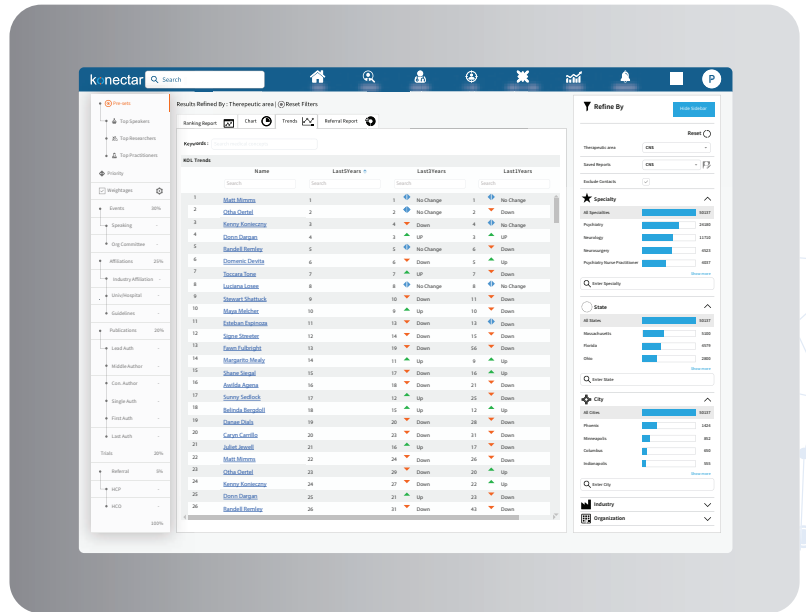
konectar

Search

Pre-sets
Top Speakers
Top Researchers
Top Practitioners
Priority
Weightages
Events 30%
Speaking
Org Committee
Affiliations 25%
Industry Affiliation
Univ/Hospital
Guidelines
Publications 20%
Lead Auth
Middle Author
Corr. Author
Single Auth
First Auth
Last Auth
Trials 20%
Referral 5%
HCP
HCO
100%

Results Refined By : Therepeutic area | Reset Filters

Ranking Report | Chart | Trends | Referral Report

Keywords :

KOL Trends

| | Name | Last5Years | | Last3Years | | Last1Years |
|---|---|---|---|---|---|---|
| | Search | Search | | Search | | Search |
| 1 | Matt Mimms | 1 | 1 | No Change | 1 | No Change |
| 2 | Otha Oertel | 2 | 2 | No Change | 5 | Down |
| 3 | Kenny Konieczny | 3 | 4 | Down | 4 | No Change |
| 4 | Donn Dargan | 4 | 3 | UP | 3 | Up |
| 5 | Randell Remley | 5 | 5 | No Change | 2 | Up |
| 6 | Domenic Devita | 6 | 6 | Down | 5 | Up |
| 7 | Toccara Tone | 7 | 7 | UP | 7 | Down |
| 8 | Luciana Lowe | 8 | 8 | No Change | 8 | No Change |
| 9 | Stewart Shattuck | 9 | 10 | Down | 11 | Down |
| 10 | Maya Melcher | 10 | 9 | Up | 10 | Up |
| 11 | Esteban Espinosa | 11 | 13 | Down | 12 | Down |
| 12 | Signe Streeter | 12 | 14 | Down | 13 | Down |
| 13 | Fawn Fulbright | 13 | 19 | Down | 56 | Down |
| 14 | Margarito Mealy | 14 | 11 | Up | 9 | Up |
| 15 | Shane Siegal | 15 | 17 | Down | 14 | Up |
| 16 | Awilda Agena | 16 | 18 | Down | 21 | Down |
| 17 | Sonny Sedlock | 17 | 12 | Up | 15 | Up |
| 18 | Belinda Bergdoll | 18 | 15 | Up | 17 | Down |
| 19 | Danae Dials | 19 | 21 | Down | 18 | Up |
| 20 | Caryn Camillo | 20 | 23 | Down | 31 | Down |
| 21 | Juliet Jewell | 21 | 16 | Up | 17 | Down |
| 22 | Matt Mimms | 22 | 24 | Down | 26 | Down |
| 23 | Otha Oertel | 23 | 29 | Down | 21 | Up |
| 24 | Kenny Konieczny | 24 | 27 | Down | 23 | Up |
| 25 | Donn Dargan | 25 | 21 | Up | 23 | Down |
| 26 | Randell Remley | 26 | 31 | Down | 43 | Down |

Refine By
Hide Sidebar
Reset
Therapeutic area CNS
Saved Reports CNS
Exclude Contacts

Specialty
All Specialties 50227
Psychiatry 24500
Neurology 11710
Neurosurgery 6023
Psychiatry Nurse Practitioner 5007
Show more
Enter Specialty

State
All States 50227
Massachusetts 3100
Florida 6979
Ohio 2800
Show more
Enter State

City
All Cities 50227
Phoenix 1424
Minneapolis 852
Columbus 800
Indianapolis 955
Show more
Enter City

Industry
Organization